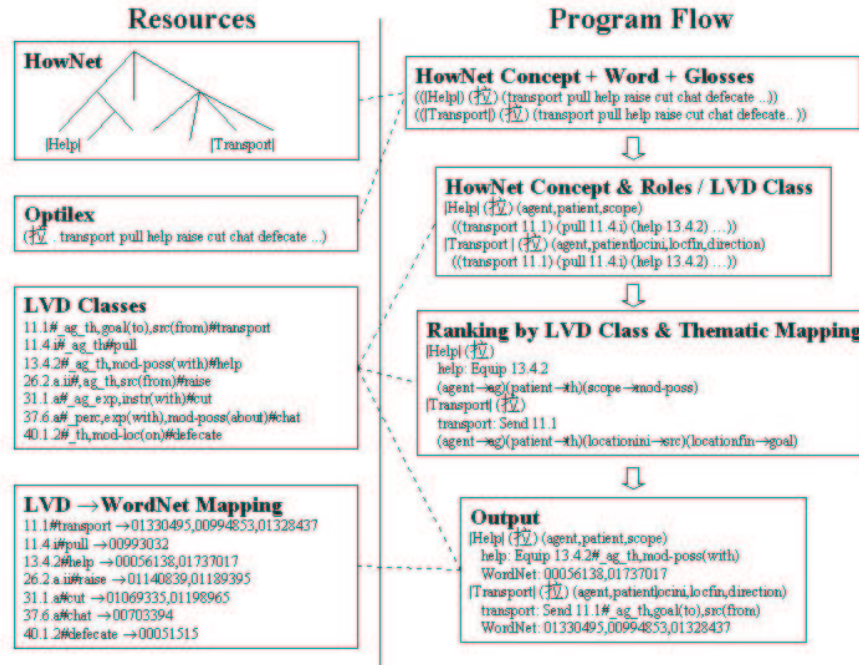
Resources

HowNet

|Help|

|Transport|

Optilex

(拉 . transport pull help raise cut chat defecate ...)

LVD Classes

11.1#_ag_th,goal(to),src(from)#transport
11.4.i#_ag_th#pull
13.4.2#_ag_th,mod-poss(with)#help
26.2.a.ii#_ag_th,src(from)#raise
31.1.a#_ag_exp,instr(with)#cut
37.6.a#_perc,exp(with),mod-poss(about)#chat
40.1.2#_th,mod-loc(on)#defecate

LVD →WordNet Mapping

11.1#transport →01330495,00994853,01328437
11.4.i#pull →00993032
13.4.2#help →00056138,01737017
26.2.a.ii#raise →01140839,01189395
31.1.a#cut →01069335,01198965
37.6.a#chat →00703394
40.1.2#defecate →00051515

Program Flow

HowNet Concept + Word + Glosses

((|Help|) (拉) (transport pull help raise cut chat defecate ...))
((|Transport|) (拉) (transport pull help raise cut chat defecate.. ))

HowNet Concept & Roles / LVD Class

|Help| (拉) (agent,patient,scope)
((transport 11.1) (pull 11.4.i) (help 13.4.2) ...))
|Transport | (拉) (agent,patient|locini,locfin,direction)
((transport 11.1) (pull 11.4.i) (help 13.4.2) ...))

Ranking by LVD Class & Thematic Mapping

|Help| (拉)
help: Equip 13.4.2
(agent→ag)(patient→th)(scope→mod-poss)
|Transport| (拉)
transport: Send 11.1
(agent→ag)(patient→th)(locationini→src)(locationfin→goal)

Output

|Help| (拉) (agent,patient,scope)
help: Equip 13.4.2#_ag_th,mod-poss(with)
WordNet: 00056138,01737017
|Transport| (拉) (agent,patient|locini,locfin,direction)
transport: Send 11.1#_ag_th,goal(to),src(from)
WordNet: 01330495,00994853,01328437